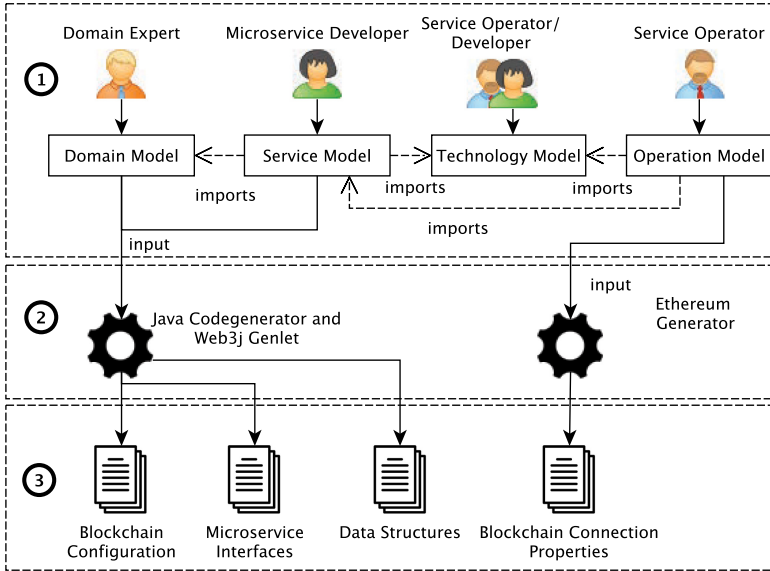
Domain Expert

Microservice Developer

Service Operator/ Developer

Service Operator

1

Domain Model

Service Model

Technology Model

Operation Model

imports

imports

imports

imports

input

input

2

Java Codegenerator and Web3j Genlet

Ethereum Generator

3

Blockchain Configuration

Microservice Interfaces

Data Structures

Blockchain Connection Properties